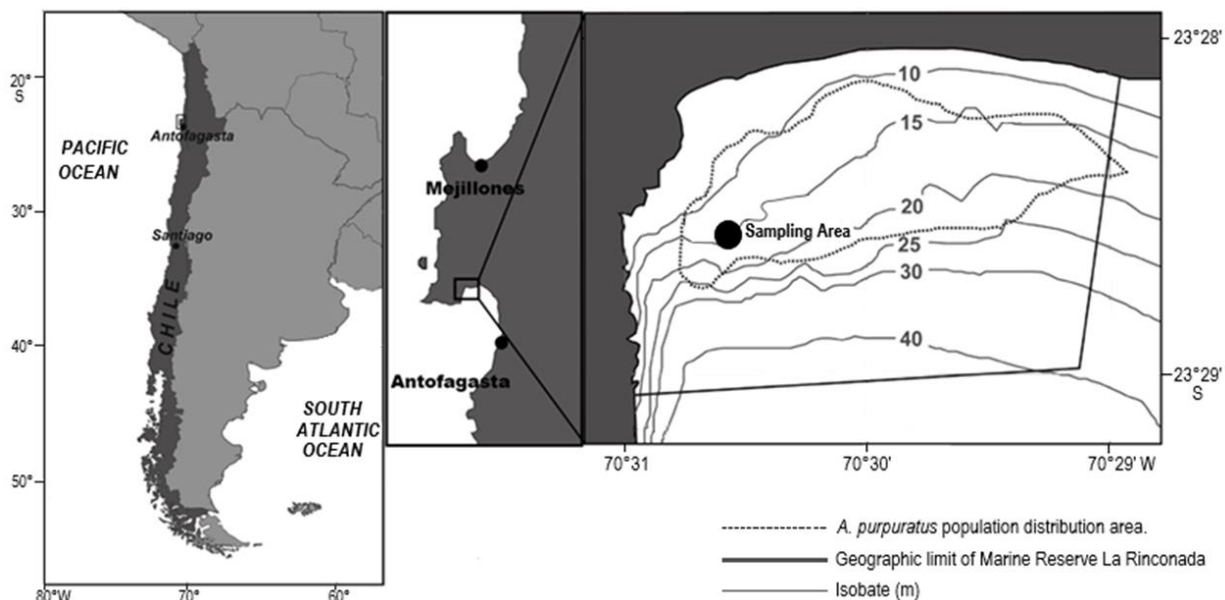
20°
S

PACIFIC OCEAN

Antofagasta

30°

Santiago

CHILE

40°

SOUTH ATLANTIC OCEAN

50°

80°W 70° 60°

Mejillones

Antofagasta

23°28'

10

15

20

Sampling Area

25

30

40

23°29'
S

70°31 70°30' 70°29' W

A. purpuratus population distribution area.

Geographic limit of Marine Reserve La Rinconada

Isobate (m)